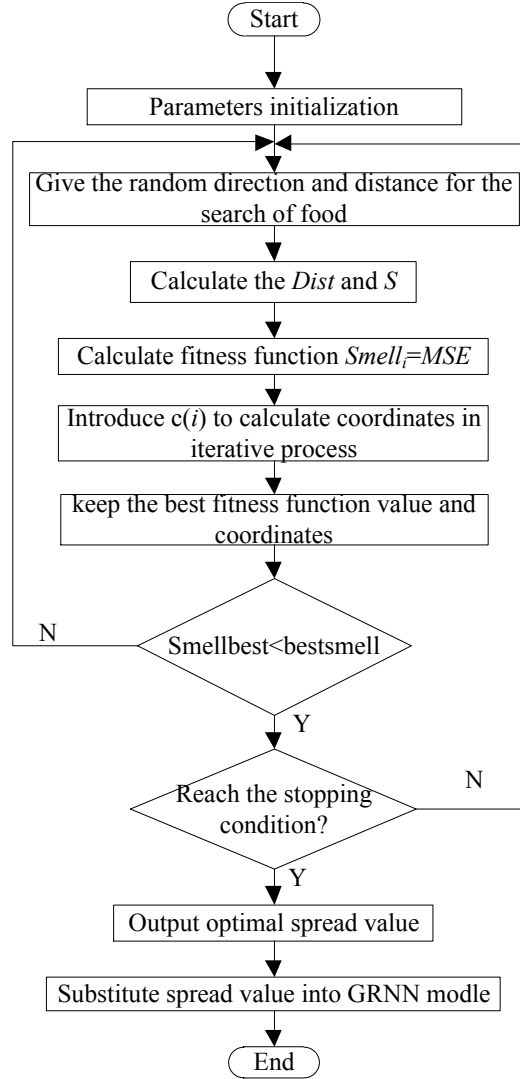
Start

Parameters initialization

Give the random direction and distance for the search of food

Calculate the *Dist* and *S*

Calculate fitness function $Smell_i$=*MSE*

Introduce c(*i*) to calculate coordinates in iterative process

keep the best fitness function value and coordinates

N

Smellbest<bestsmell

Y

N

Reach the stopping condition?

Y

Output optimal spread value

Substitute spread value into GRNN modle

End